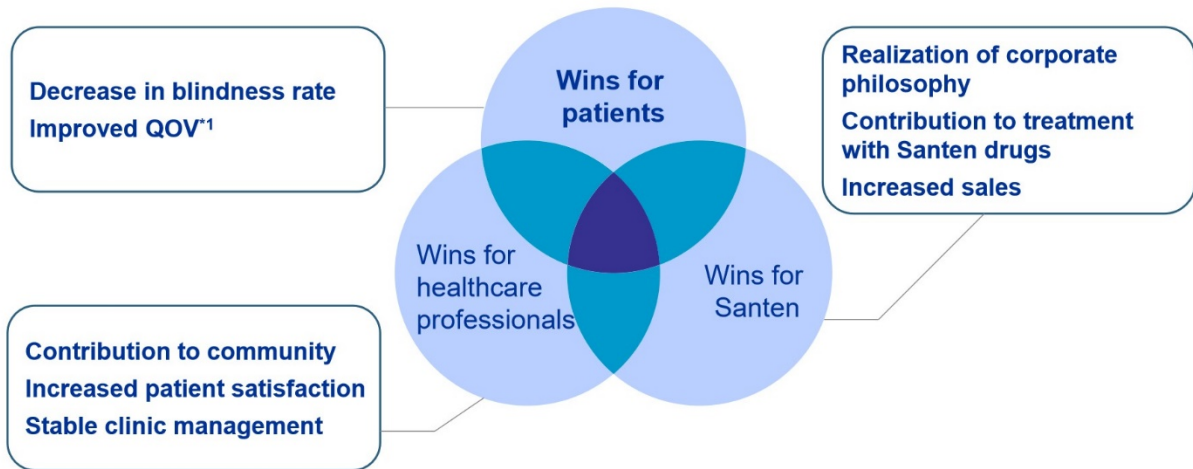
Decrease in blindness rate
Improved QOV$^{*1}$

Wins for patients

Realization of corporate philosophy
Contribution to treatment with Santen drugs
Increased sales

Wins for healthcare professionals

Wins for Santen

Contribution to community
Increased patient satisfaction
Stable clinic management